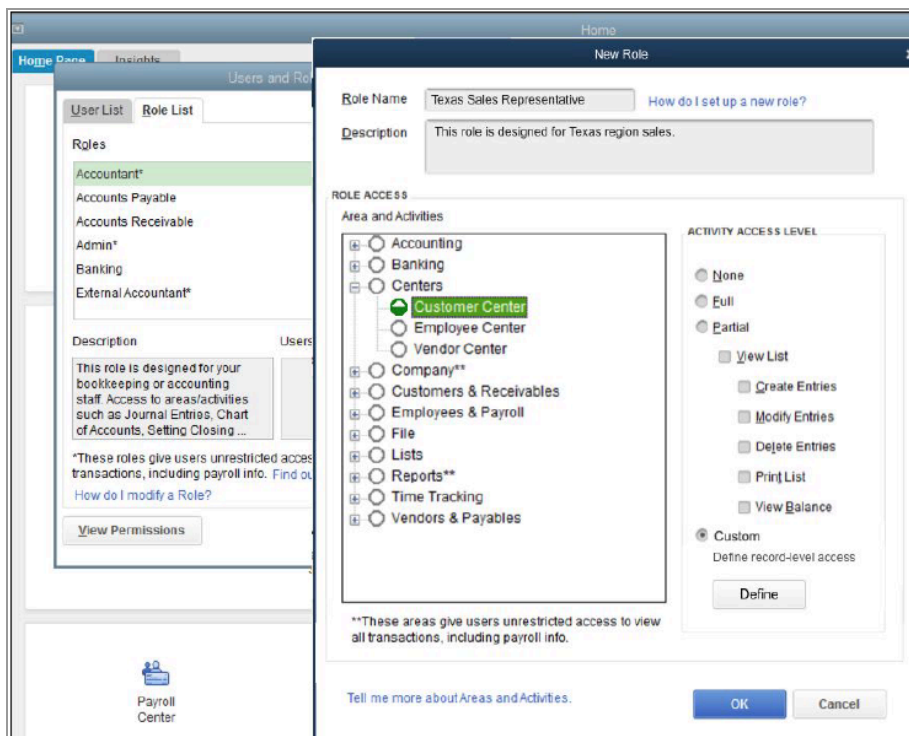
Home

Home Page Insights

Users and Ro

User List Role List

Roles

Accountant*
Accounts Payable
Accounts Receivable
Admin*
Banking
External Accountant*

Description

Users

This role is designed for your bookkeeping or accounting staff. Access to areas/activities such as Journal Entries, Chart of Accounts, Setting Closing ...

*These roles give users unrestricted acces transactions, including payroll info. Find ou

How do I modify a Role?

View Permissions

Payroll Center

New Role

Role Name Texas Sales Representative How do I set up a new role?

Description This role is designed for Texas region sales.

ROLE ACCESS

Area and Activities

Accounting
Banking
Centers
Customer Center
Employee Center
Vendor Center
Company**
Customers & Receivables
Employees & Payroll
File
Lists
Reports**
Time Tracking
Vendors & Payables

ACTIVITY ACCESS LEVEL

None
Full
Partial
View List
Create Entries
Modify Entries
Delete Entries
Print List
View Balance
Custom
Define record-level access
Define

**These areas give users unrestricted access to view all transactions, including payroll info.

Tell me more about Areas and Activities.

OK Cancel